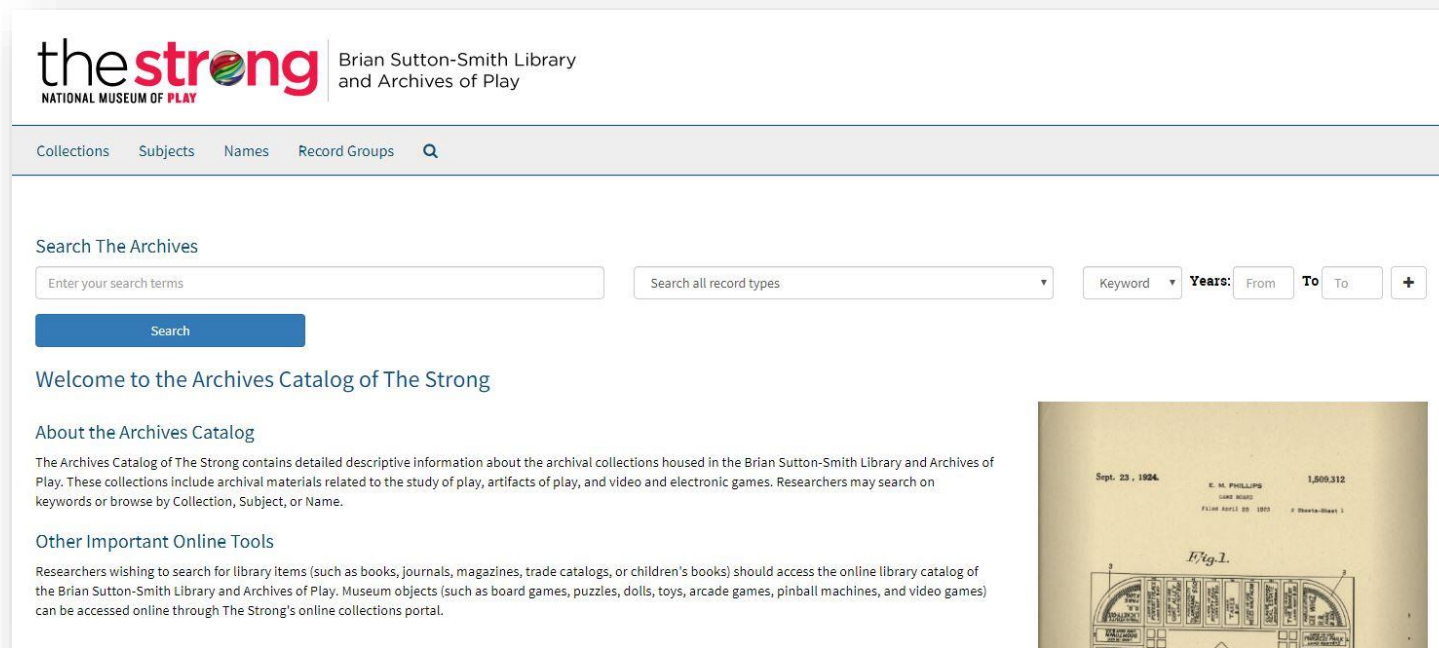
the strong
NATIONAL MUSEUM OF PLAY

Brian Sutton-Smith Library and Archives of Play

Collections Subjects Names Record Groups

Search The Archives

Enter your search terms

Search all record types

Keyword Years: From To To +

Search

Welcome to the Archives Catalog of The Strong

About the Archives Catalog

The Archives Catalog of The Strong contains detailed descriptive information about the archival collections housed in the Brian Sutton-Smith Library and Archives of Play. These collections include archival materials related to the study of play, artifacts of play, and video and electronic games. Researchers may search on keywords or browse by Collection, Subject, or Name.

Other Important Online Tools

Researchers wishing to search for library items (such as books, journals, magazines, trade catalogs, or children's books) should access the online library catalog of the Brian Sutton-Smith Library and Archives of Play. Museum objects (such as board games, puzzles, dolls, toys, arcade games, pinball machines, and video games) can be accessed online through The Strong's online collections portal.

Sept. 23, 1924. E. M. PHILLIPS 1,509,312
GAME BOARD
Filed April 29 1923 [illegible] Sheets-Sheet 1

Fig. 1.